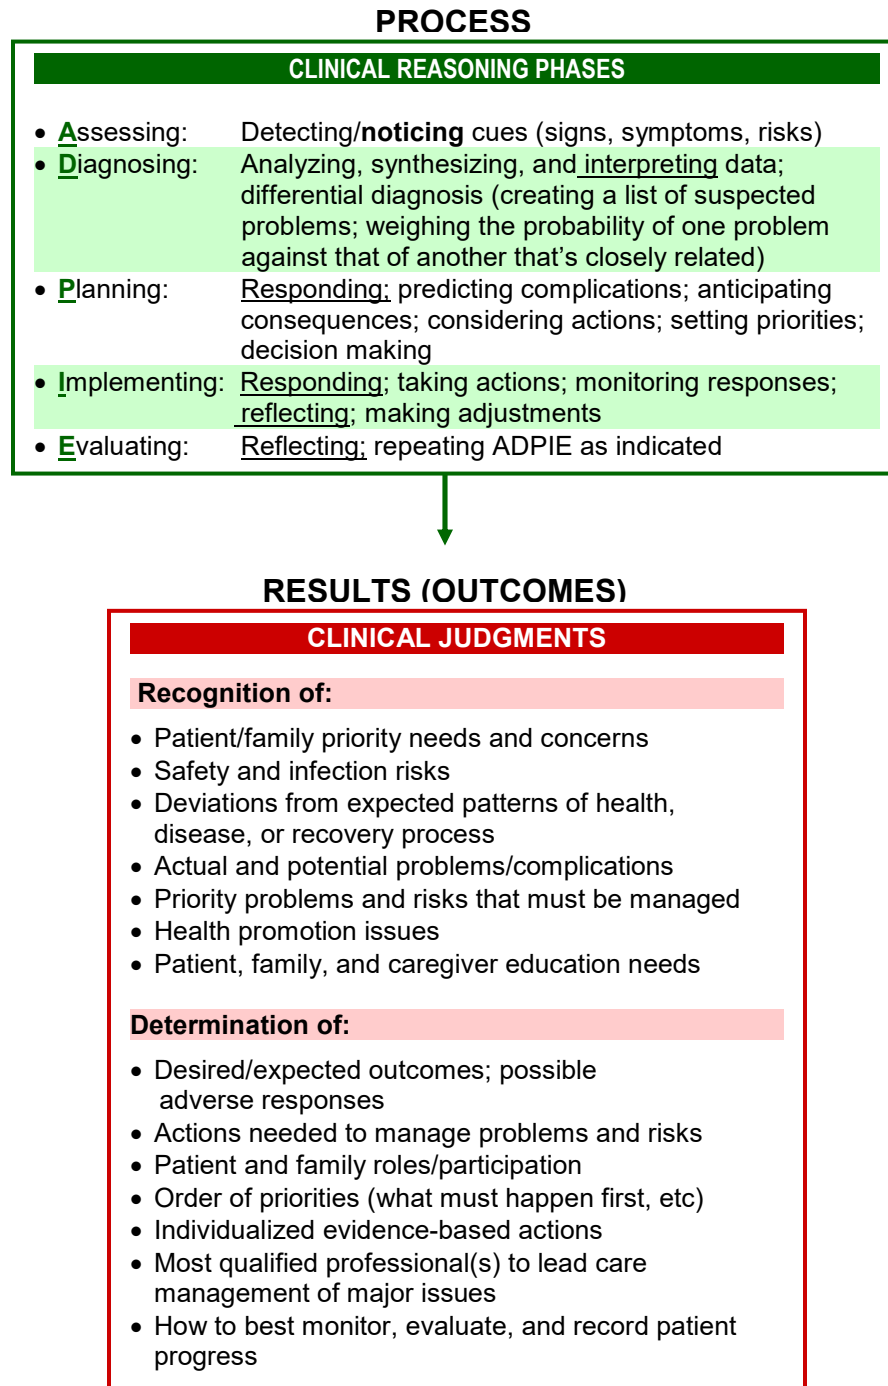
PROCESS

CLINICAL REASONING PHASES

- Assessing: Detecting/noticing cues (signs, symptoms, risks)
- Diagnosing: Analyzing, synthesizing, and interpreting data; differential diagnosis (creating a list of suspected problems; weighing the probability of one problem against that of another that's closely related)
- Planning: Responding; predicting complications; anticipating consequences; considering actions; setting priorities; decision making
- Implementing: Responding; taking actions; monitoring responses; reflecting; making adjustments
- Evaluating: Reflecting; repeating ADPIE as indicated

RESULTS (OUTCOMES)

CLINICAL JUDGMENTS

Recognition of:

- Patient/family priority needs and concerns
- Safety and infection risks
- Deviations from expected patterns of health, disease, or recovery process
- Actual and potential problems/complications
- Priority problems and risks that must be managed
- Health promotion issues
- Patient, family, and caregiver education needs

Determination of:

- Desired/expected outcomes; possible adverse responses
- Actions needed to manage problems and risks
- Patient and family roles/participation
- Order of priorities (what must happen first, etc)
- Individualized evidence-based actions
- Most qualified professional(s) to lead care management of major issues
- How to best monitor, evaluate, and record patient progress